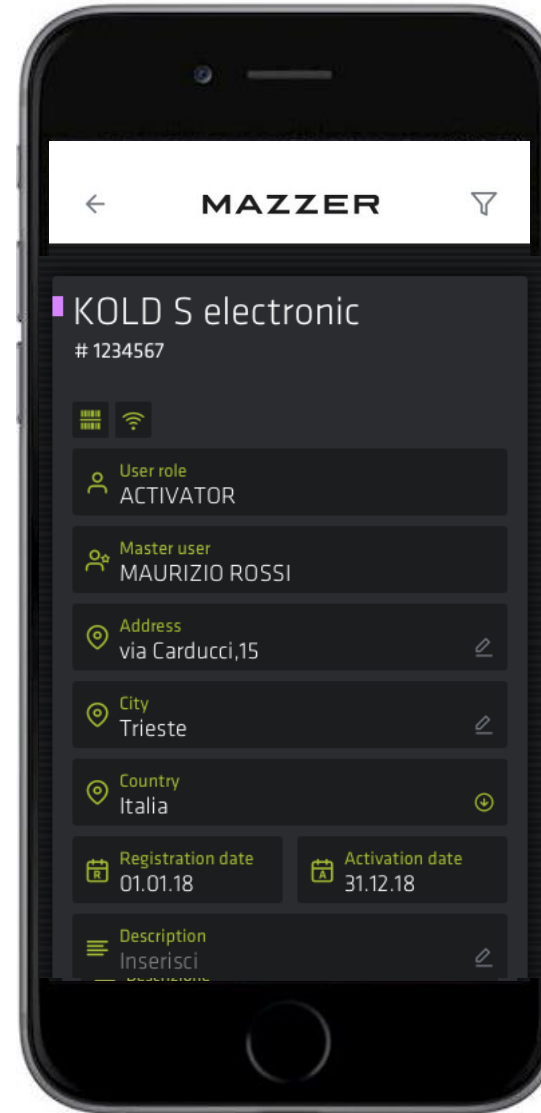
MAZZER

KOLD S electronic
# 1234567

User role
ACTIVATOR

Master user
MAURIZIO ROSSI

Address
via Carducci,15

City
Trieste

Country
Italia

R Registration date
01.01.18

A Activation date
31.12.18

Description
Inserisci